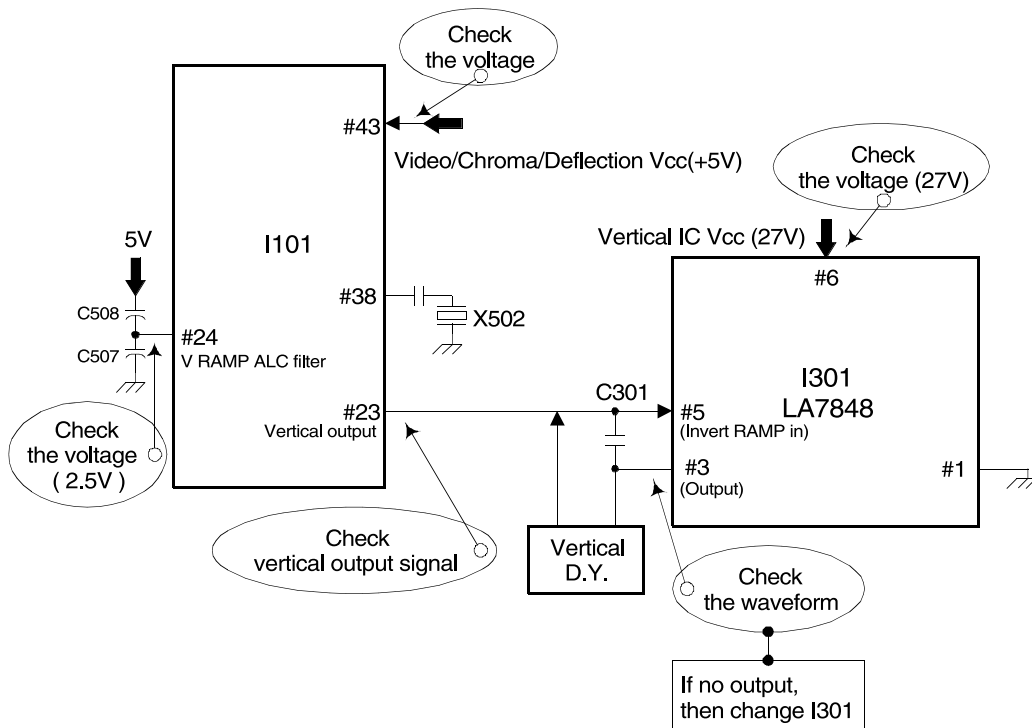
Check the voltage

#43

Video/Chroma/Deflection Vcc(+5V)

Check the voltage (27V)

5V

I101

Vertical IC Vcc (27V)

#6

#38

X502

C508

#24
V RAMP ALC filter

C507

I301
LA7848

C301

#23
Vertical output

#5
(Invert RAMP in)

Check the voltage ( 2.5V )

#3
(Output)

#1

Check vertical output signal

Vertical D.Y.

Check the waveform

If no output, then change I301